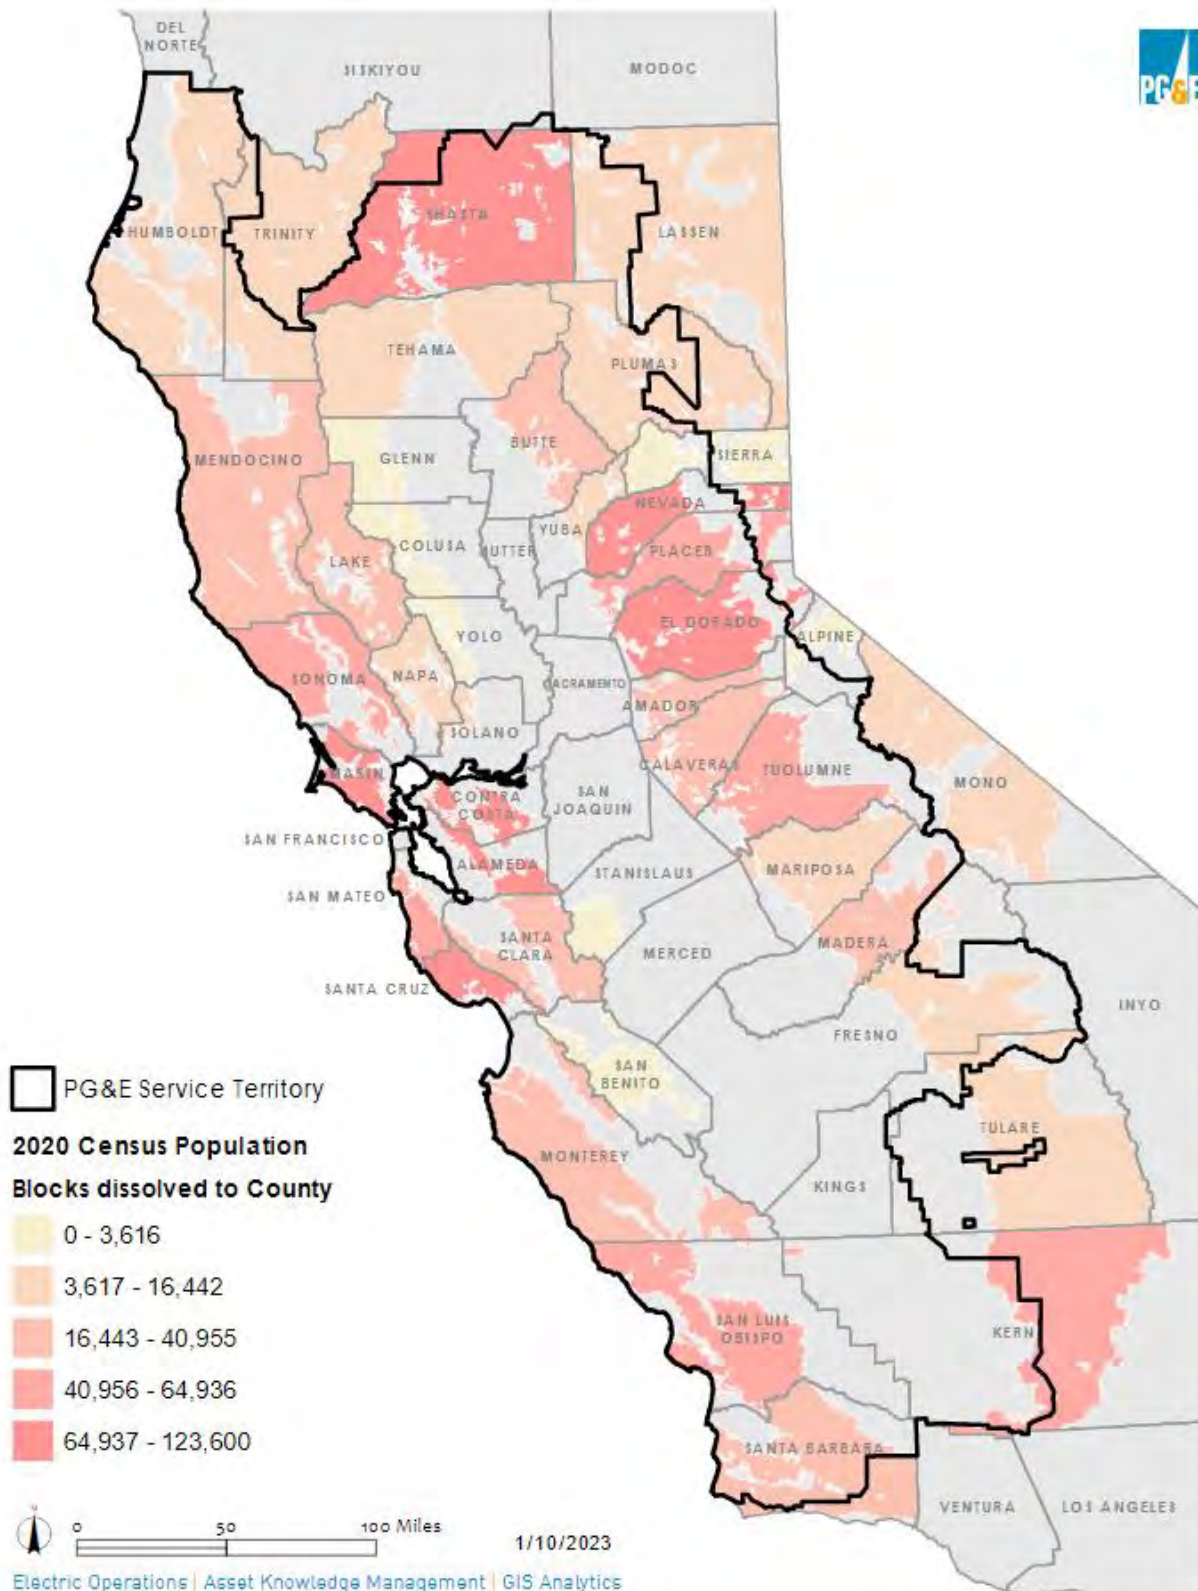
DEL NORTE
SISKIYOU
MODOC
PG&E
HUMBOLDT
TRINITY
SHASTA
LASSEN
TEHAMA
PLUMAS
BUTTE
MENDOCINO
GLENN
SIERRA
NEVADA
YUBA
COLUSA
SUTTER
PLACER
LAKE
EL DORADO
YOLO
ALPINE
SONOMA
NAPA
SACRAMENTO
AMADOR
SOLANO
MARIN
CALAVERAS
TUOLUMNE
MONO
CONTRA COSTA
SAN JOAQUIN
SAN FRANCISCO
ALAMEDA
STANISLAUS
MARIPOSA
SAN MATEO
SANTA CLARA
MERCED
MADERA
SANTA CRUZ
INYO
FRESNO
SAN BENITO
PG&E Service Territory
2020 Census Population
Blocks dissolved to County
0 - 3,616
3,617 - 16,442
16,443 - 40,955
40,956 - 64,936
64,937 - 123,600
MONTEREY
TULARE
KINGS
SAN LUIS OBISPO
KERN
SANTA BARBARA
VENTURA
LOS ANGELES
0
50
100 Miles
1/10/2023
Electric Operations | Asset Knowledge Management | GIS Analytics